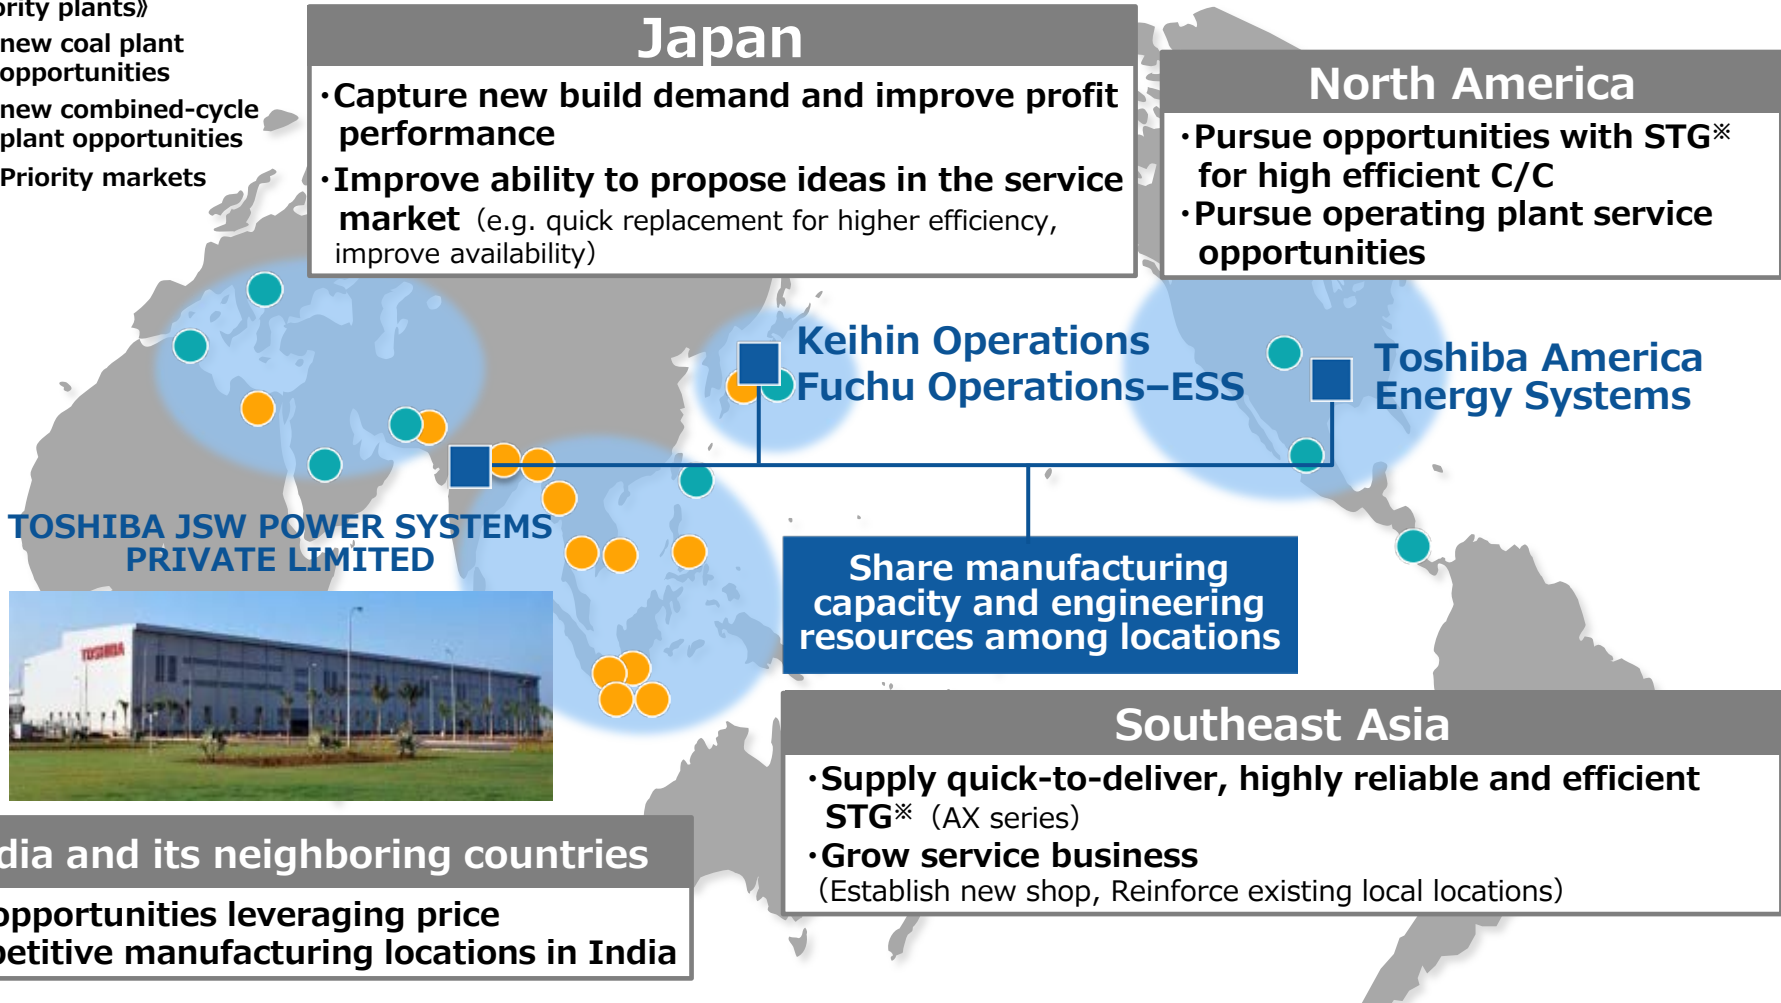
ority plants》
new coal plant opportunities
new combined-cycle plant opportunities
Priority markets

Japan
・Capture new build demand and improve profit performance
・Improve ability to propose ideas in the service market (e.g. quick replacement for higher efficiency, improve availability)

North America
・Pursue opportunities with STG※ for high efficient C/C
・Pursue operating plant service opportunities

Keihin Operations
Fuchu Operations–ESS

Toshiba America Energy Systems

TOSHIBA JSW POWER SYSTEMS PRIVATE LIMITED

TOSHIBA

Share manufacturing capacity and engineering resources among locations

Southeast Asia
・Supply quick-to-deliver, highly reliable and efficient STG※ (AX series)
・Grow service business
(Establish new shop, Reinforce existing local locations)

dia and its neighboring countries
opportunities leveraging price
etitive manufacturing locations in India